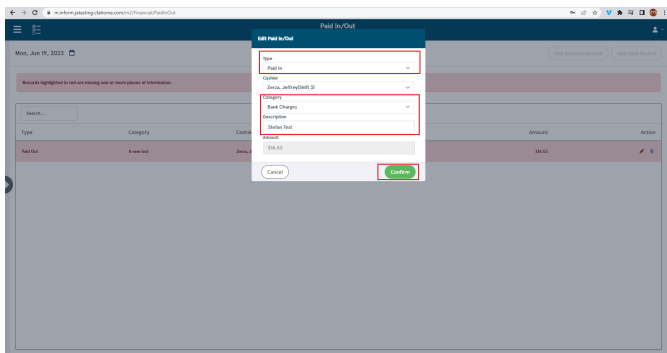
m.inform.jolasting.cfaknome.com/m2/Financial/PaidInOut

Paid In/Out

Mon, Jun 19, 2023

Add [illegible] Add New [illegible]

Records highlighted in red are missing one or more pieces of information.

Search...

| Type | Category | Cashier | | Amount | Action |
|---|---|---|---|---|---|
| Paid Out | A new test | Zerca, J | | $16.53 | |

Edit Paid In/Out

Type
Paid In

Cashier
Zerca, Jeffrey(Shift 3)

Category
Bank Charges

Description
Stefan Test

Amount
$16.53

Cancel

Confirm